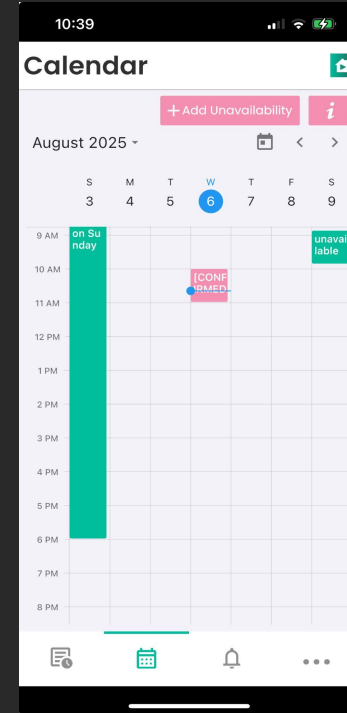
10:39

Calendar

+ Add Unavailability

i

August 2025

| S | M | T | W | T | F | S |
|---|---|---|---|---|---|---|
| 3 | 4 | 5 | 6 | 7 | 8 | 9 |

9 AM
on Sunday
unavailable
10 AM
[CONFIRMED]
11 AM
12 PM
1 PM
2 PM
3 PM
4 PM
5 PM
6 PM
7 PM
8 PM